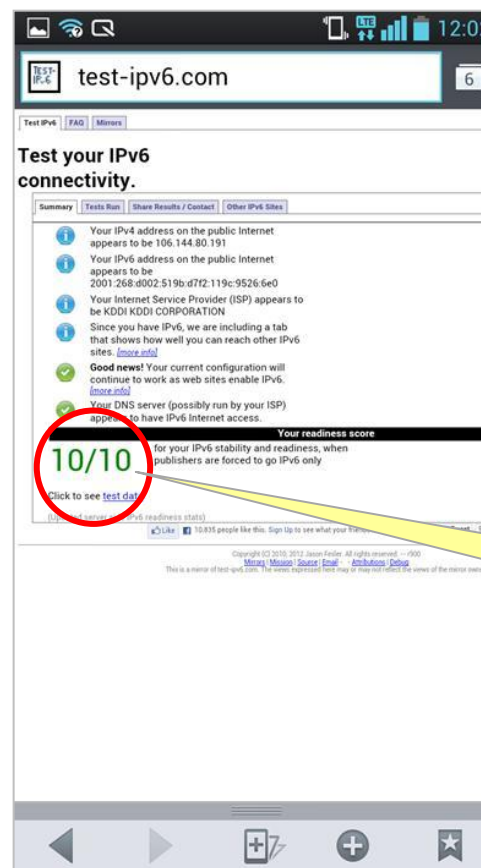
LTE 12:0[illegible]

TEST-IPv6

test-ipv6.com

6

Test IPv6 FAQ Mirrors

Test your IPv6 connectivity.

Summary Tests Run Share Results / Contact Other IPv6 Sites

Your IPv4 address on the public Internet appears to be 106.144.80.191

Your IPv6 address on the public Internet appears to be 2001:268:d002:519b:d7f2:119c:9526:6e0

Your Internet Service Provider (ISP) appears to be KDDI KDDI CORPORATION

Since you have IPv6, we are including a tab that shows how well you can reach other IPv6 sites. [more info]

Good news! Your current configuration will continue to work as web sites enable IPv6. [more info]

Your DNS server (possibly run by your ISP) appea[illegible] to have IPv6 Internet access.

Your readiness score

10/10 for your IPv6 stability and readiness, when publishers are forced to go IPv6 only

Click to see test dat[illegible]

(Up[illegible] server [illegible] v6 readiness stats)

Like 10,835 people like this. Sign Up to see what your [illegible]

Copyright (C) 2010, 2012 Jason Fesler. All rights reserved. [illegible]

Mirrors | Mission | Source | Email - - Attributions | Debug

This is a mirror of test-ipv6.com. The views expressed here may or may not reflect the views of the mirror own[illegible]